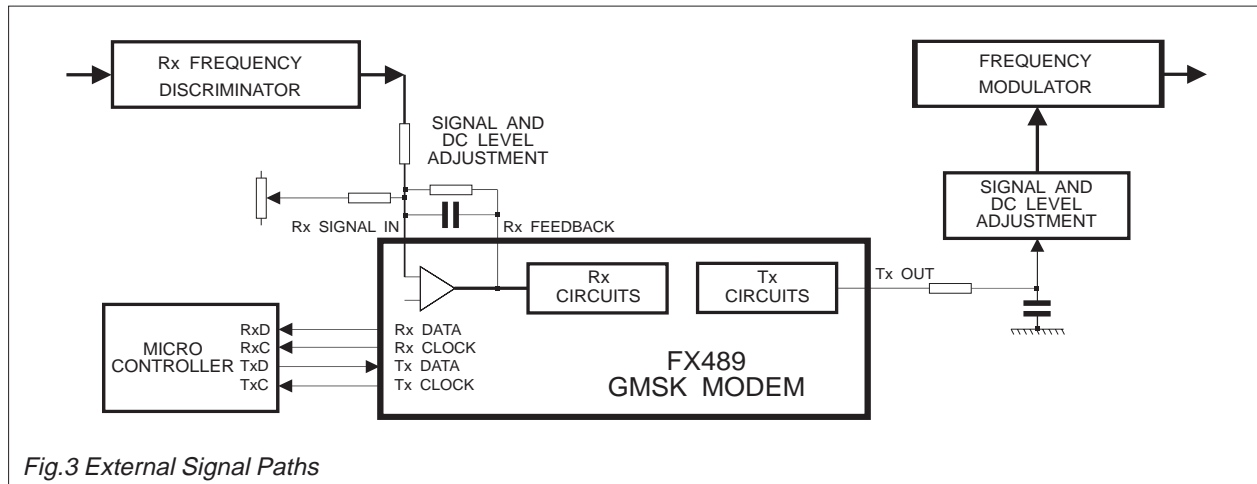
Rx FREQUENCY DISCRIMINATOR

SIGNAL AND DC LEVEL ADJUSTMENT

FREQUENCY MODULATOR

SIGNAL AND DC LEVEL ADJUSTMENT

Rx SIGNAL IN

Rx FEEDBACK

Rx CIRCUITS

Tx CIRCUITS

Tx OUT

MICRO CONTROLLER

RxD
RxC
TxD
TxC

Rx DATA
Rx CLOCK
Tx DATA
Tx CLOCK

FX489
GMSK MODEM

Fig.3 External Signal Paths